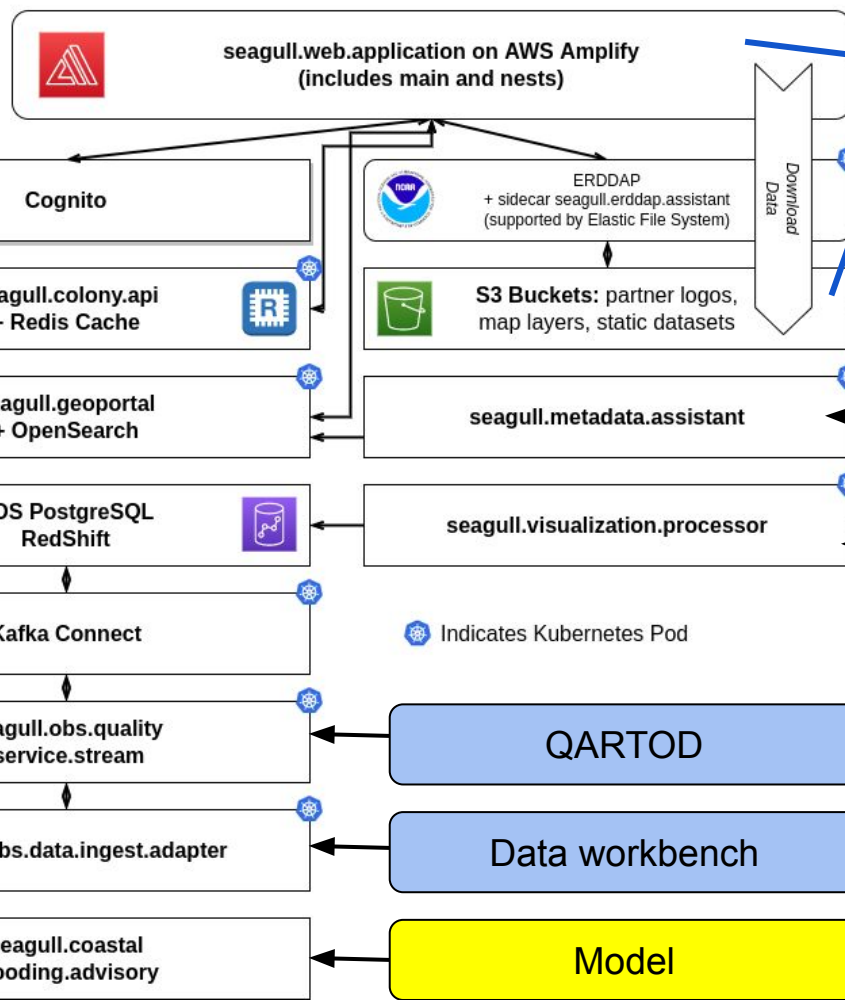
seagull.web.application on AWS Amplify
(includes main and nests)

Download Data

Cognito

ERDDAP
+ sidecar seagull.erddap.assistant
(supported by Elastic File System)

NOAA

agull.colony.api
- Redis Cache

S3 Buckets: partner logos, map layers, static datasets

agull.geoportal
+ OpenSearch

seagull.metadata.assistant

DS PostgreSQL
RedShift

seagull.visualization.processor

Kafka Connect

Indicates Kubernetes Pod

agull.obs.quality
service.stream

QARTOD

bs.data.ingest.adapter

Data workbench

eagull.coastal
ooding.advisory

Model